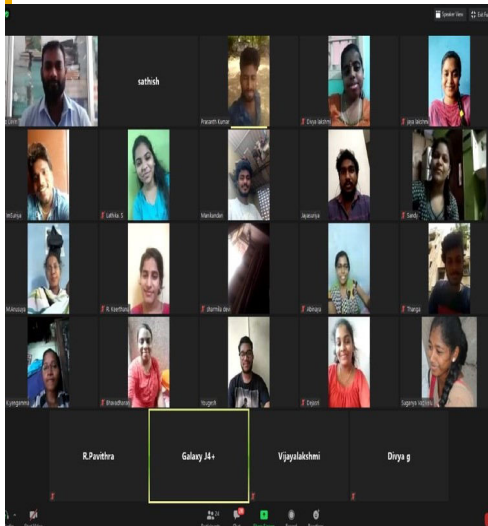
Speaker View

sathish

Prasanth Kumar

Divya lakshmi

Jaya lakshmi

Lathika. S

Manikandan

Jayasurya

Sandy

R. Keerthana

sharmila devi

Abinaya

Thanga

Bharathiraja

Yougesh

Dejavil

Suganya

R.Pavithra

Galaxy J4+

Vijayalakshmi

Divya g